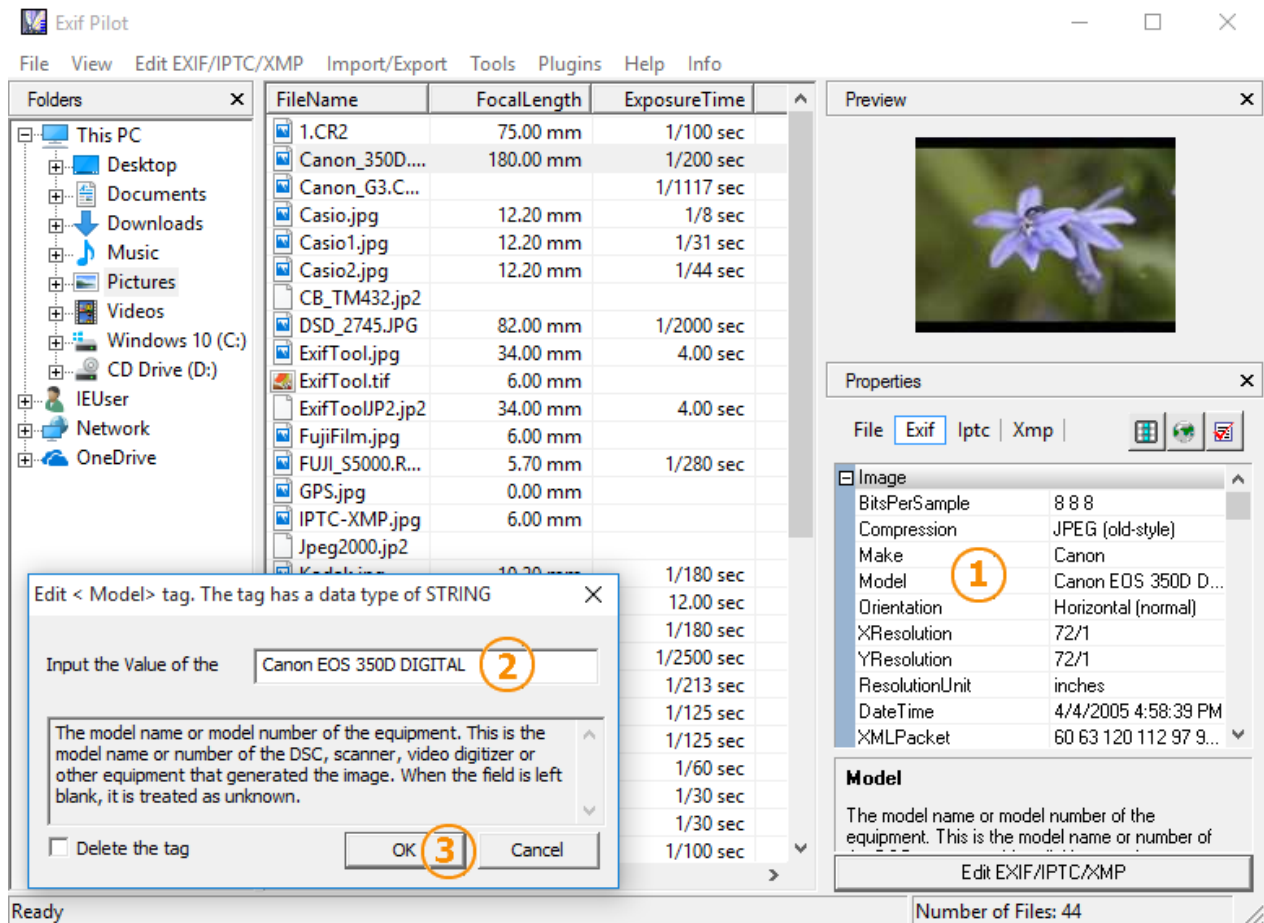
Exif Pilot

File View Edit EXIF/IPTC/XMP Import/Export Tools Plugins Help Info

Folders

This PC
Desktop
Documents
Downloads
Music
Pictures
Videos
Windows 10 (C:)
CD Drive (D:)
IEUser
Network
OneDrive

| FileName | FocalLength | ExposureTime |
|---|---|---|
| 1.CR2 | 75.00 mm | 1/100 sec |
| Canon_350D.... | 180.00 mm | 1/200 sec |
| Canon_G3.C... | | 1/1117 sec |
| Casio.jpg | 12.20 mm | 1/8 sec |
| Casio1.jpg | 12.20 mm | 1/31 sec |
| Casio2.jpg | 12.20 mm | 1/44 sec |
| CB_TM432.jp2 | | |
| DSD_2745.JPG | 82.00 mm | 1/2000 sec |
| ExifTool.jpg | 34.00 mm | 4.00 sec |
| ExifTool.tif | 6.00 mm | |
| ExifToolJP2.jp2 | 34.00 mm | 4.00 sec |
| FujiFilm.jpg | 6.00 mm | |
| FUJI_S5000.R... | 5.70 mm | 1/280 sec |
| GPS.jpg | 0.00 mm | |
| IPTC-XMP.jpg | 6.00 mm | |
| Jpeg2000.jp2 | | |
| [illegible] | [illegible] | 1/180 sec |
| | | 12.00 sec |
| | | 1/180 sec |
| | | 1/2500 sec |
| | | 1/213 sec |
| | | 1/125 sec |
| | | 1/125 sec |
| | | 1/60 sec |
| | | 1/30 sec |
| | | 1/30 sec |
| | | 1/100 sec |

Preview

Properties

File Exif Iptc Xmp

| Image | |
|---|---|
| BitsPerSample | 8 8 8 |
| Compression | JPEG (old-style) |
| Make | Canon |
| Model | Canon EOS 350D D... |
| Orientation | Horizontal (normal) |
| XResolution | 72/1 |
| YResolution | 72/1 |
| ResolutionUnit | inches |
| DateTime | 4/4/2005 4:58:39 PM |
| XMLPacket | 60 63 120 112 97 9... |

1

Model

The model name or model number of the equipment. This is the model name or number of

Edit EXIF/IPTC/XMP

Edit < Model> tag. The tag has a data type of STRING

Input the Value of the

Canon EOS 350D DIGITAL

2

The model name or model number of the equipment. This is the model name or number of the DSC, scanner, video digitizer or other equipment that generated the image. When the field is left blank, it is treated as unknown.

Delete the tag

OK

3

Cancel

Ready

Number of Files: 44